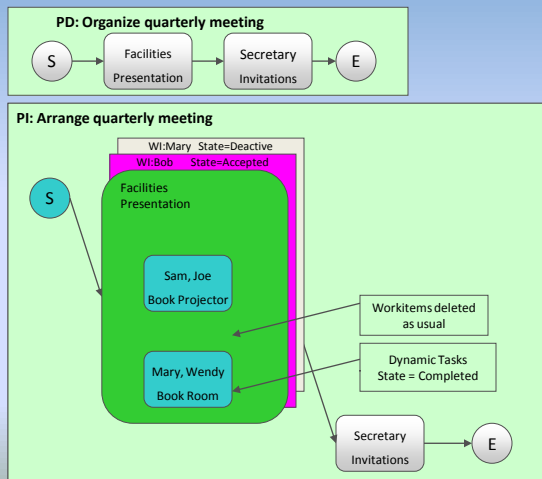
PD: Organize quarterly meeting

S

Facilities Presentation

Secretary Invitations

E

PI: Arrange quarterly meeting

WI:Mary State=Deactive

WI:Bob State=Accepted

S

Facilities Presentation

Sam, Joe Book Projector

Mary, Wendy Book Room

Workitems deleted as usual

Dynamic Tasks State = Completed

Secretary Invitations

E